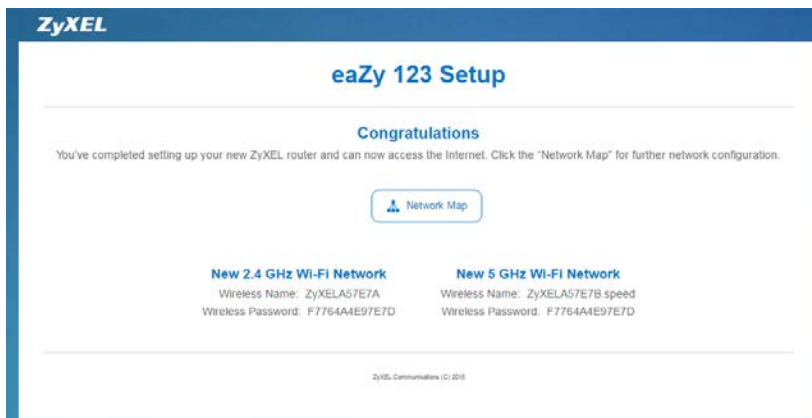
ZyXEL

eaZy 123 Setup

Congratulations

You've completed setting up your new ZyXEL router and can now access the Internet. Click the "Network Map" for further network configuration.

Network Map

New 2.4 GHz Wi-Fi Network
Wireless Name: ZyXELA57E7A
Wireless Password: F7764A4E97E7D

New 5 GHz Wi-Fi Network
Wireless Name: ZyXELA57E7B.speed
Wireless Password: F7764A4E97E7D

ZyXEL Communications (C) 2015